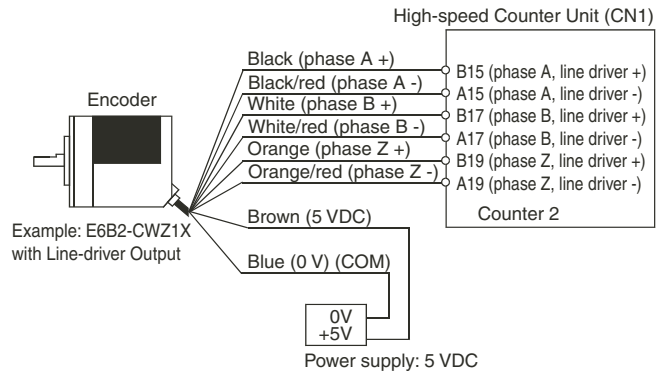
High-speed Counter Unit (CN1)

Encoder

Black (phase A +)
Black/red (phase A -)
White (phase B +)
White/red (phase B -)
Orange (phase Z +)
Orange/red (phase Z -)

B15 (phase A, line driver +)
A15 (phase A, line driver -)
B17 (phase B, line driver +)
A17 (phase B, line driver -)
B19 (phase Z, line driver +)
A19 (phase Z, line driver -)

Counter 2

Example: E6B2-CWZ1X with Line-driver Output

Brown (5 VDC)

Blue (0 V) (COM)

0V
+5V

Power supply: 5 VDC